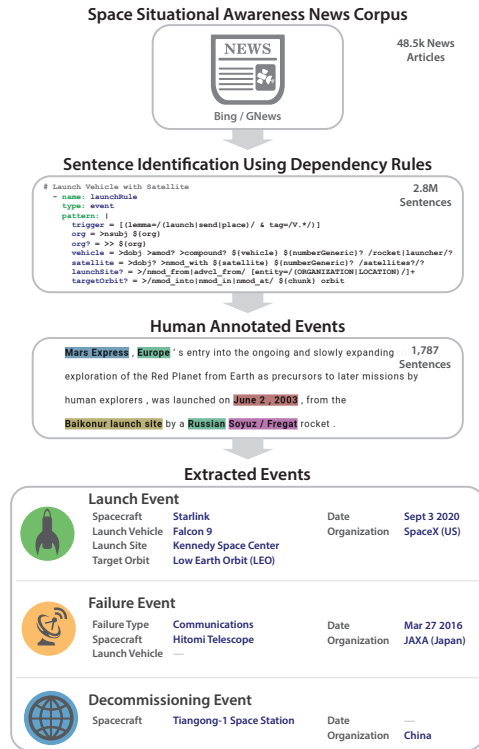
Space Situational Awareness News Corpus

NEWS

Bing / GNews

48.5k News Articles

Sentence Identification Using Dependency Rules

# Launch Vehicle with Satellite
- name: launchRule
  type: event
  pattern: |
    trigger = [(lemma=/(launch|send|place)/ & tag=/V.*/)]
    org = >nsubj ${org}
    org? = >> ${org}
    vehicle = >dobj >amod? >compound? ${vehicle} ${numberGeneric}? /rocket|launcher/?
    satellite = >dobj? >nmod_with ${satellite} ${numberGeneric}? /satellites?/?
    launchSite? = >/nmod_from|advcl_from/ [entity=/(ORGANIZATION|LOCATION)/]+
    targetOrbit? = >/nmod_into|nmod_in|nmod_at/ ${chunk} orbit

2.8M Sentences

Human Annotated Events

Mars Express , Europe ' s entry into the ongoing and slowly expanding exploration of the Red Planet from Earth as precursors to later missions by human explorers , was launched on June 2 , 2003 , from the Baikonur launch site by a Russian Soyuz / Fregat rocket .

1,787 Sentences

Extracted Events

Launch Event

| Spacecraft | Starlink | Date | Sept 3 2020 |
|---|---|---|---|
| Launch Vehicle | Falcon 9 | Organization | SpaceX (US) |
| Launch Site | Kennedy Space Center | | |
| Target Orbit | Low Earth Orbit (LEO) | | |

Failure Event

| Failure Type | Communications | Date | Mar 27 2016 |
|---|---|---|---|
| Spacecraft | Hitomi Telescope | Organization | JAXA (Japan) |
| Launch Vehicle | — | | |

Decommissioning Event

| Spacecraft | Tiangong-1 Space Station | Date | — |
|---|---|---|---|
| | | Organization | China |